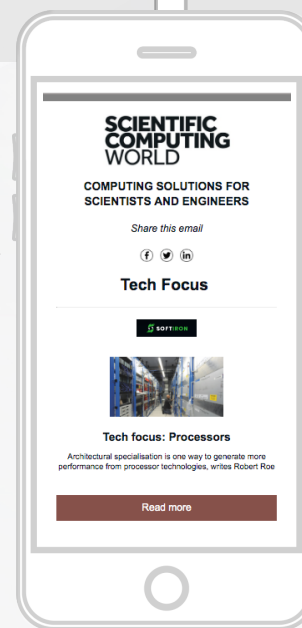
SCIENTIFIC COMPUTING WORLD

COMPUTING SOLUTIONS FOR SCIENTISTS AND ENGINEERS

Share this email

Tech Focus

SOFTIRON

Tech focus: Processors

Architectural specialisation is one way to generate more performance from processor technologies, writes Robert Roe

Read more